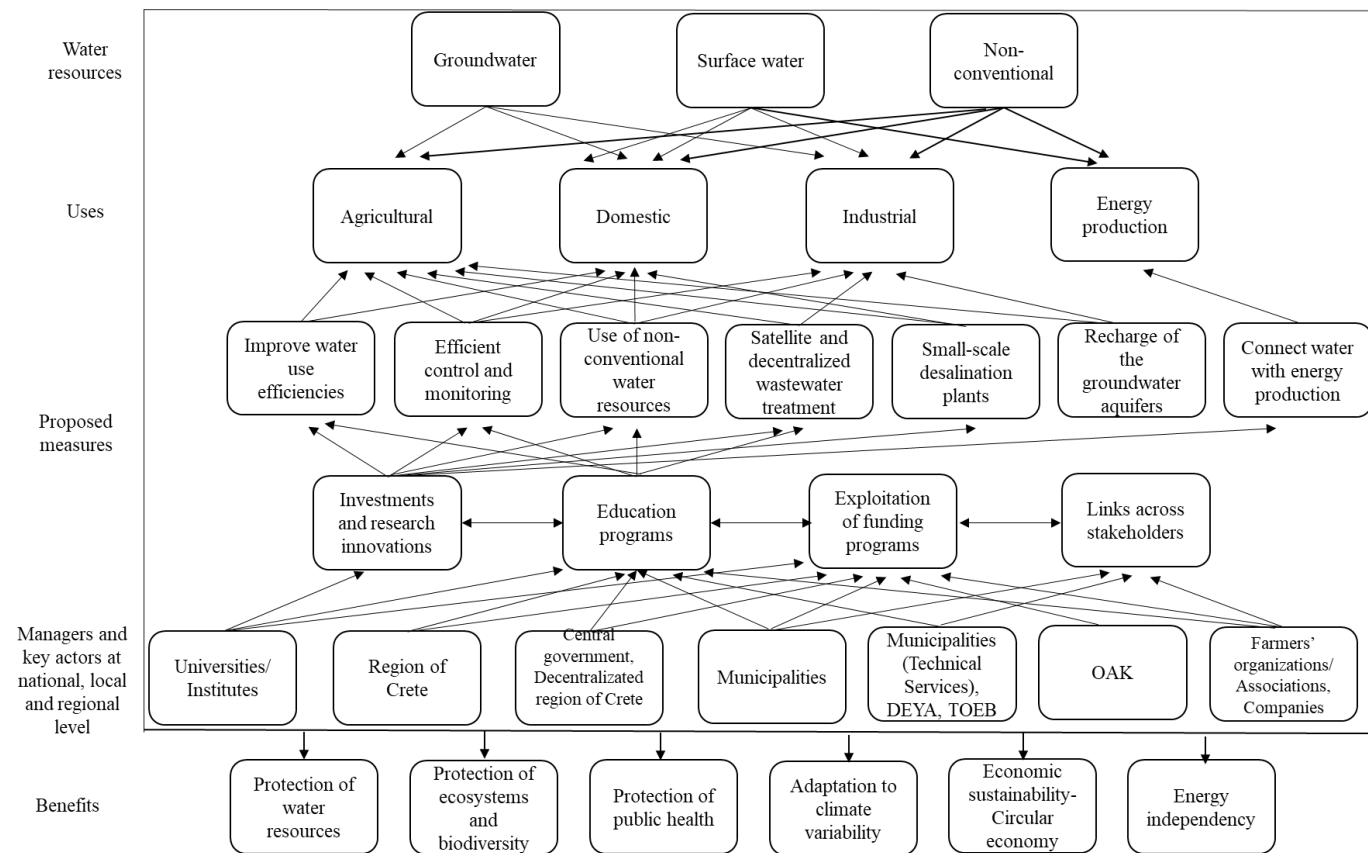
Water resources

Groundwater

Surface water

Non-conventional

Uses

Agricultural

Domestic

Industrial

Energy production

Proposed measures

Improve water use efficiencies

Efficient control and monitoring

Use of non-conventional water resources

Satellite and decentralized wastewater treatment

Small-scale desalination plants

Recharge of the groundwater aquifers

Connect water with energy production

Investments and research innovations

Education programs

Exploitation of funding programs

Links across stakeholders

Managers and key actors at national, local and regional level

Universities/ Institutes

Region of Crete

Central government, Decentralizated region of Crete

Municipalities

Municipalities (Technical Services), DEYA, TOEB

OAK

Farmers' organizations/ Associations, Companies

Benefits

Protection of water resources

Protection of ecosystems and biodiversity

Protection of public health

Adaptation to climate variability

Economic sustainability-Circular economy

Energy independency